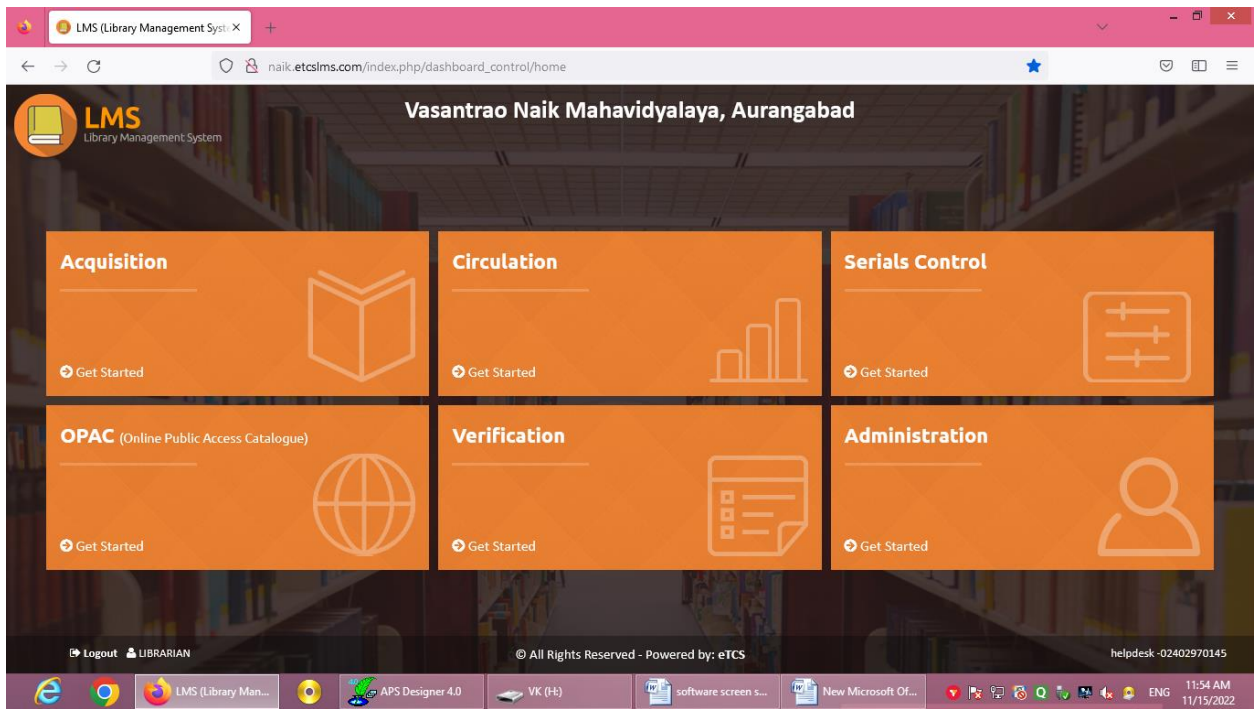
LMS (Library Management Syst ×
+

naik.etcslms.com/index.php/dashboard_control/home

LMS
Library Management System

Vasantrao Naik Mahavidyalaya, Aurangabad

Acquisition
Get Started

Circulation
Get Started

Serials Control
Get Started

OPAC (Online Public Access Catalogue)
Get Started

Verification
Get Started

Administration
Get Started

Logout LIBRARIAN

© All Rights Reserved - Powered by: eTCS

helpdesk -02402970145

LMS (Library Man...
APS Designer 4.0
VK (H:)
software screen s...
New Microsoft Of...
ENG
11:54 AM
11/15/2022